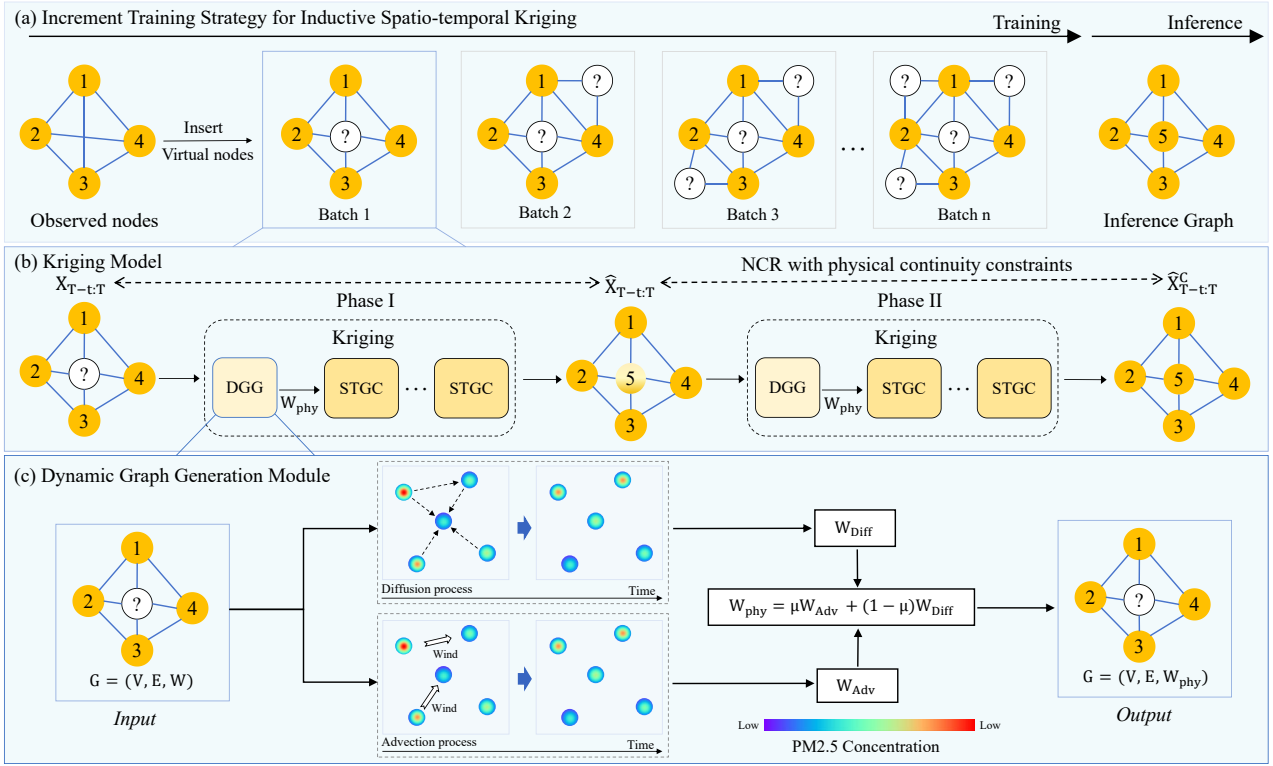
(a) Increment Training Strategy for Inductive Spatio-temporal Kriging

Training

Inference

1 2 4 3

Insert
Virtual nodes

Observed nodes

1 2 ? 4 3

Batch 1

1 ? 2 ? 4 3

Batch 2

1 ? 2 ? 4 ? 3

Batch 3

...

? 1 ? 2 ? 4 ? 3

Batch n

1 2 5 4 3

Inference Graph

(b) Kriging Model

$X_{T-t:T}$

$\widehat{X}_{T-t:T}$

NCR with physical continuity constraints

$\widehat{X}^{C}_{T-t:T}$

Phase I

Phase II

1 2 ? 4 3

Kriging

DGG

$W_{phy}$

STGC

...

STGC

1 2 5 4 3

Kriging

DGG

$W_{phy}$

STGC

...

STGC

1 2 5 4 3

(c) Dynamic Graph Generation Module

1 2 ? 4 3

$G = (V, E, W)$

Input

Diffusion process

Time

Wind

Wind

Advection process

Time

$W_{Diff}$

$W_{phy} = \mu W_{Adv} + (1 - \mu) W_{Diff}$

$W_{Adv}$

Low

Low

PM2.5 Concentration

1 2 ? 4 3

$G = (V, E, W_{phy})$

Output